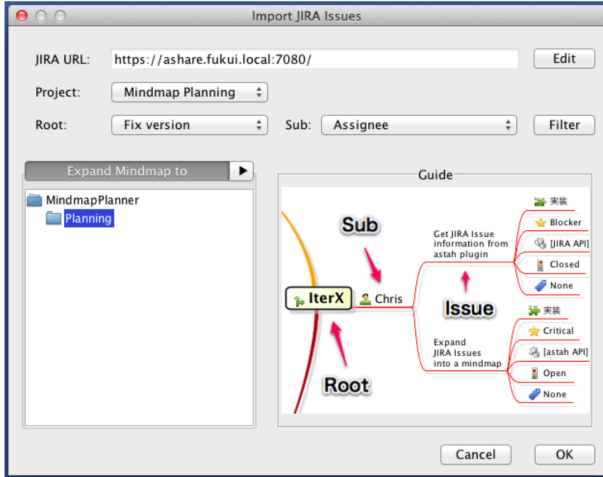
Import JIRA Issues

JIRA URL: https://ashare.fukui.local:7080/ Edit

Project: Mindmap Planning

Root: Fix version Sub: Assignee Filter

Expand Mindmap to

MindmapPlanner
Planning

Guide

Sub

Get JIRA Issue information from astah plugin

実装
Blocker
[JIRA API]
Closed
None

IterX
Chris

Issue

Expand JIRA Issues into a mindmap

実装
Critical
[astah API]
Open
None

Root

Cancel OK